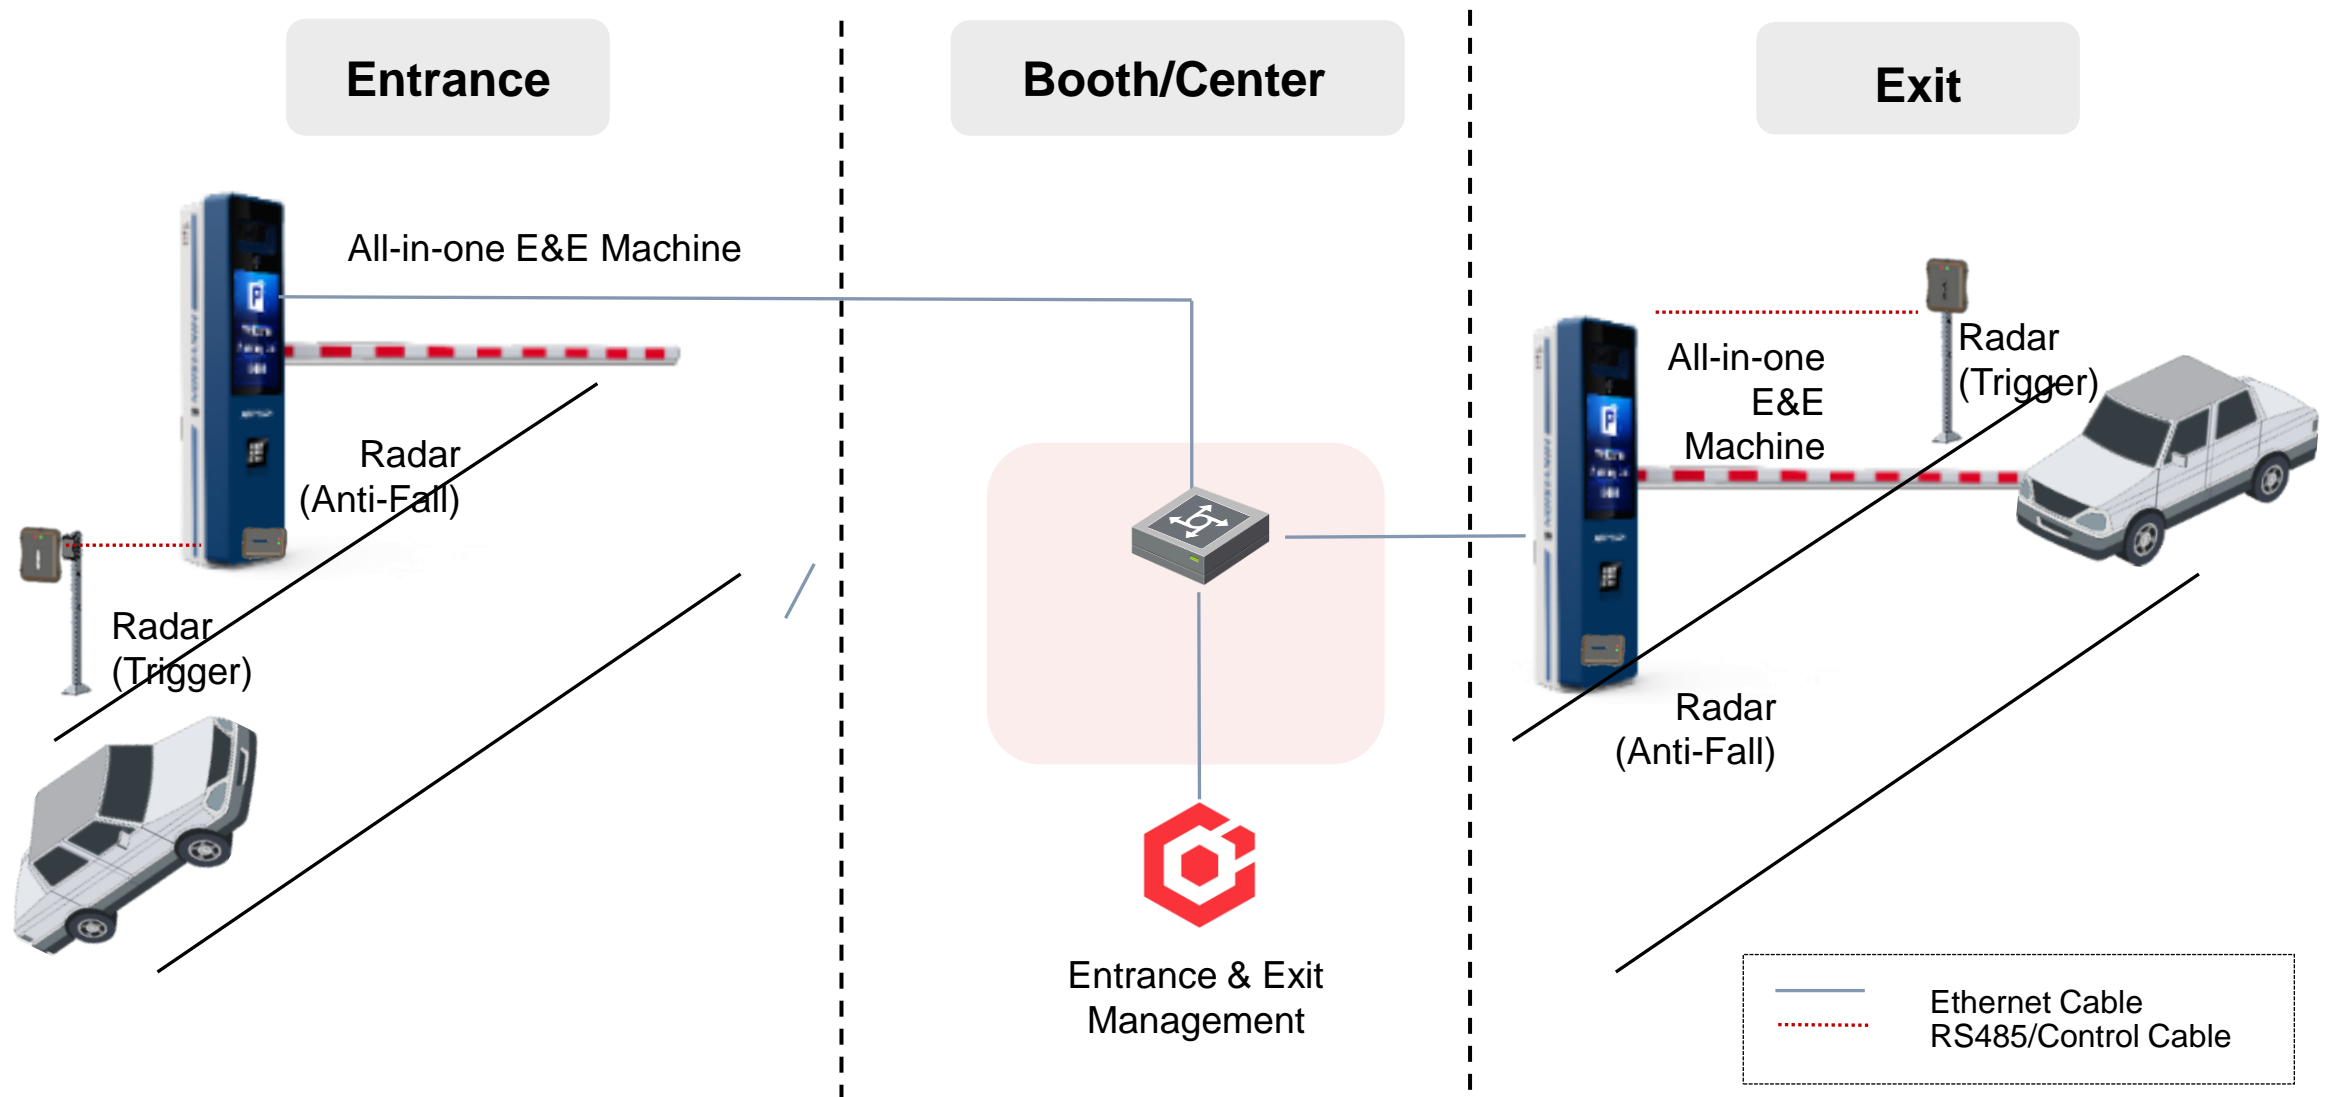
Entrance

Booth/Center

Exit

All-in-one E&E Machine

Radar (Anti-Fall)

Radar (Trigger)

All-in-one E&E Machine

Radar (Trigger)

Radar (Anti-Fall)

Entrance & Exit Management

Ethernet Cable
RS485/Control Cable